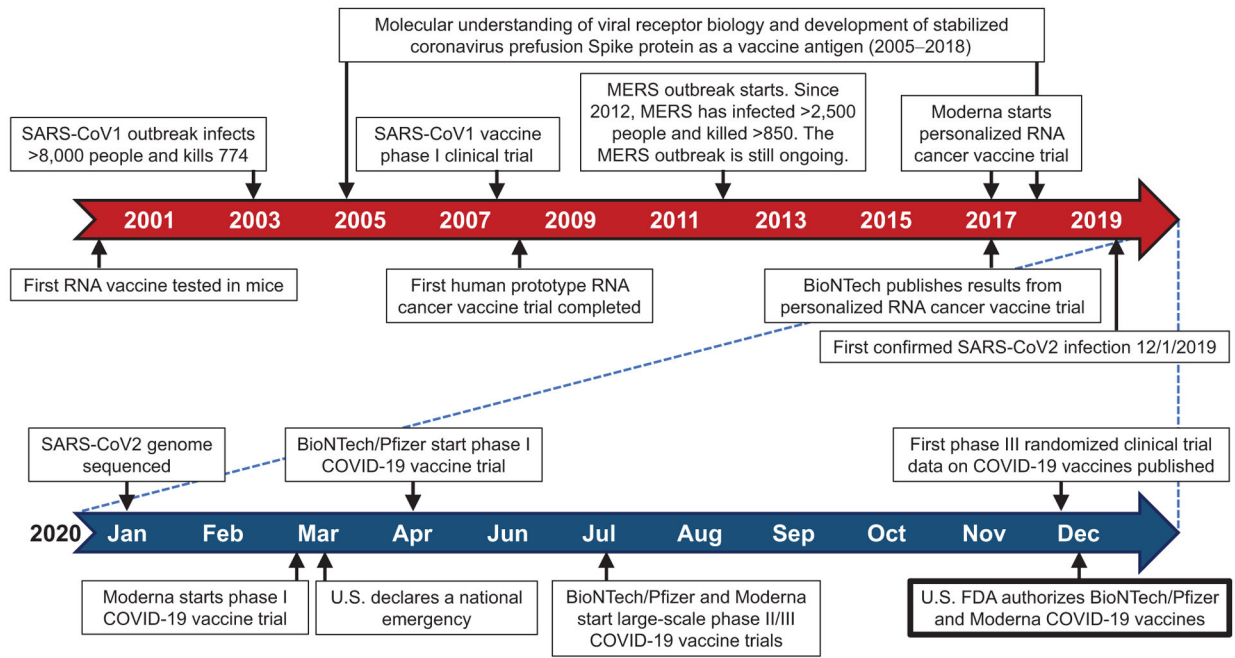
Molecular understanding of viral receptor biology and development of stabilized coronavirus prefusion Spike protein as a vaccine antigen (2005–2018)

SARS-CoV1 outbreak infects >8,000 people and kills 774

SARS-CoV1 vaccine phase I clinical trial

MERS outbreak starts. Since 2012, MERS has infected >2,500 people and killed >850. The MERS outbreak is still ongoing.

Moderna starts personalized RNA cancer vaccine trial

2001 2003 2005 2007 2009 2011 2013 2015 2017 2019

First RNA vaccine tested in mice

First human prototype RNA cancer vaccine trial completed

BioNTech publishes results from personalized RNA cancer vaccine trial

First confirmed SARS-CoV2 infection 12/1/2019

SARS-CoV2 genome sequenced

BioNTech/Pfizer start phase I COVID-19 vaccine trial

First phase III randomized clinical trial data on COVID-19 vaccines published

2020 Jan Feb Mar Apr Jun Jul Aug Sep Oct Nov Dec

Moderna starts phase I COVID-19 vaccine trial

U.S. declares a national emergency

BioNTech/Pfizer and Moderna start large-scale phase II/III COVID-19 vaccine trials

U.S. FDA authorizes BioNTech/Pfizer and Moderna COVID-19 vaccines